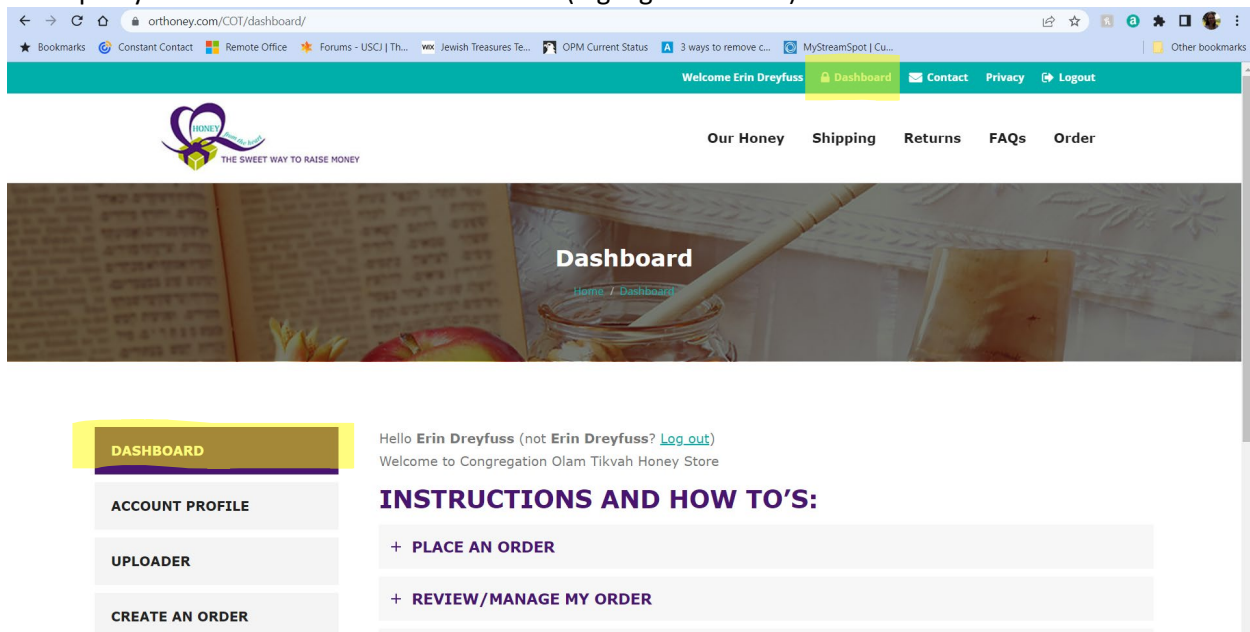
orthoney.com/COT/dashboard/

Bookmarks Constant Contact Remote Office Forums - USCJ | Th... Jewish Treasures Te... OPM Current Status 3 ways to remove c... MyStreamSpot | Cu... Other bookmarks

Welcome Erin Dreyfuss Dashboard Contact Privacy Logout

HONEY from the heart THE SWEET WAY TO RAISE MONEY

Our Honey Shipping Returns FAQs Order

Dashboard

Home / Dashboard

DASHBOARD

ACCOUNT PROFILE

UPLOADER

CREATE AN ORDER

Hello **Erin Dreyfuss** (not **Erin Dreyfuss**? Log out)
Welcome to Congregation Olam Tikvah Honey Store

INSTRUCTIONS AND HOW TO'S:

+ PLACE AN ORDER

+ REVIEW/MANAGE MY ORDER